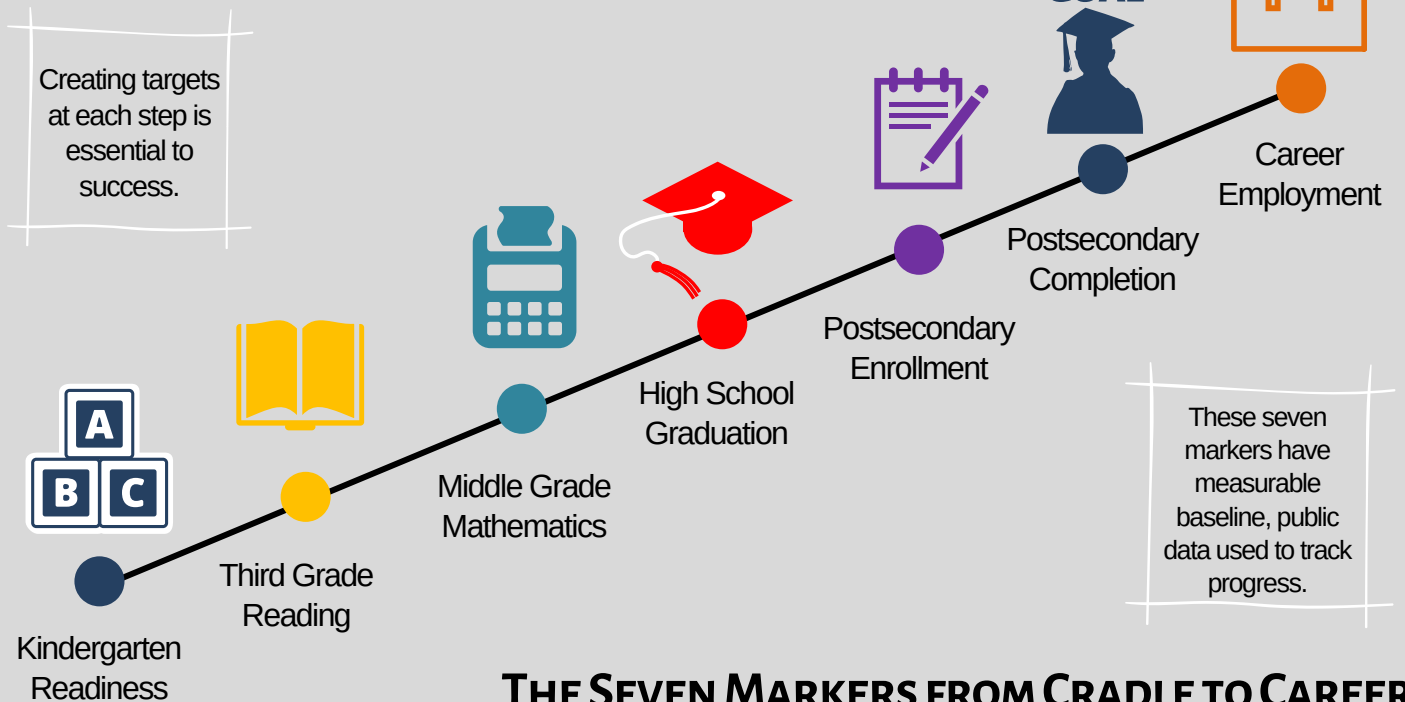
Creating targets at each step is essential to success.

A
B C

Kindergarten Readiness

Third Grade Reading

Middle Grade Mathematics

High School Graduation

Postsecondary Enrollment

Postsecondary Completion

Career Employment

These seven markers have measurable baseline, public data used to track progress.

The Seven Markers from Cradle to Career